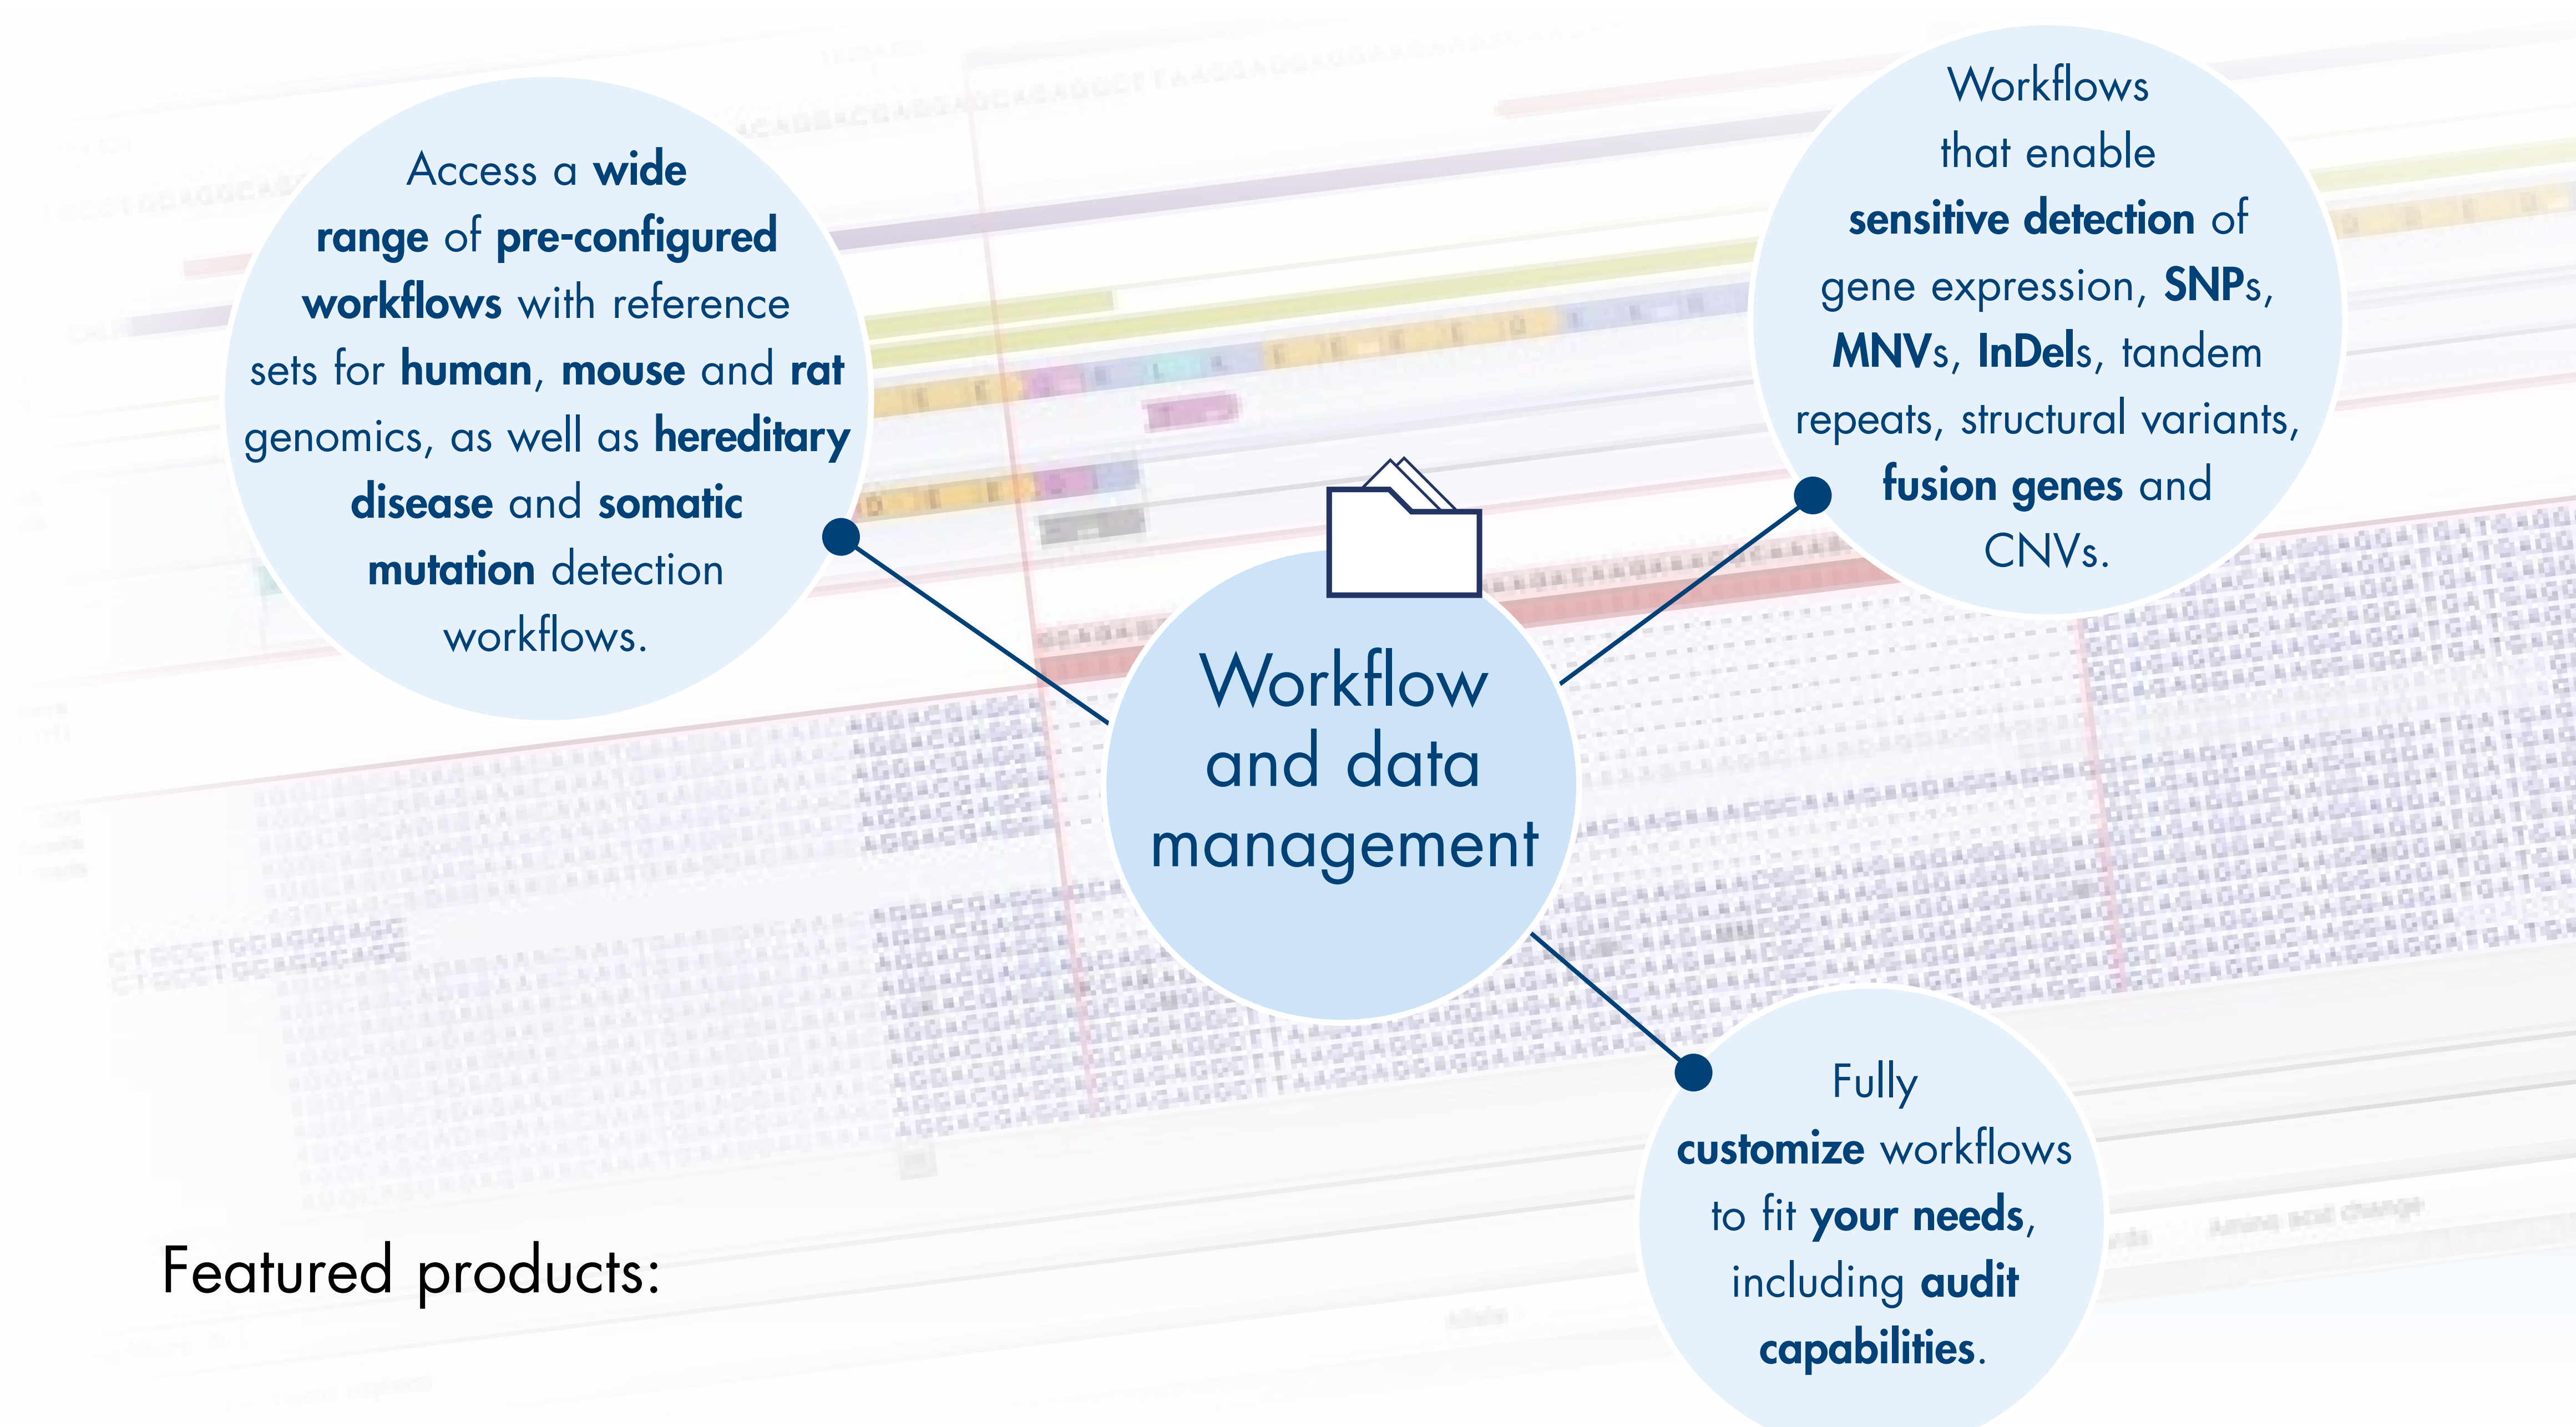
Access a wide range of pre-configured workflows with reference sets for human, mouse and rat genomics, as well as hereditary disease and somatic mutation detection workflows.

Workflows that enable sensitive detection of gene expression, SNPs, MNVs, InDels, tandem repeats, structural variants, fusion genes and CNVs.

Workflow and data management

Fully customize workflows to fit your needs, including audit capabilities.

Featured products: